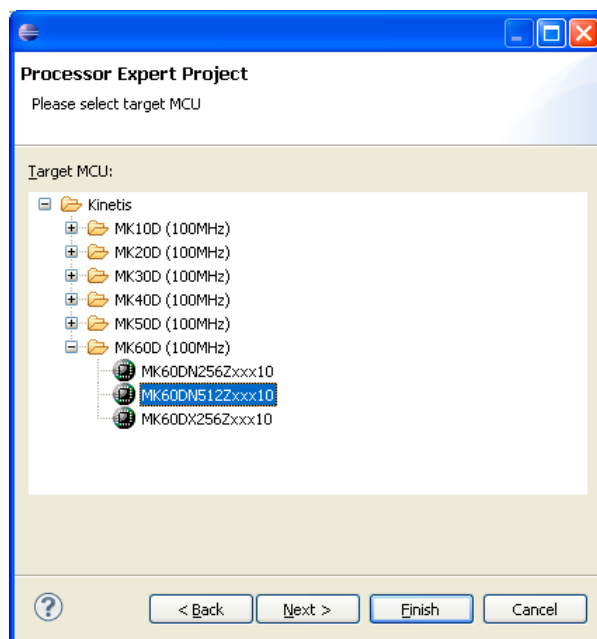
Processor Expert Project
Please select target MCU

Target MCU:

Kinetis
MK10D (100MHz)
MK20D (100MHz)
MK30D (100MHz)
MK40D (100MHz)
MK50D (100MHz)
MK60D (100MHz)
MK60DN256Zxxx10
MK60DN512Zxxx10
MK60DX256Zxxx10

?
< Back
Next >
Finish
Cancel